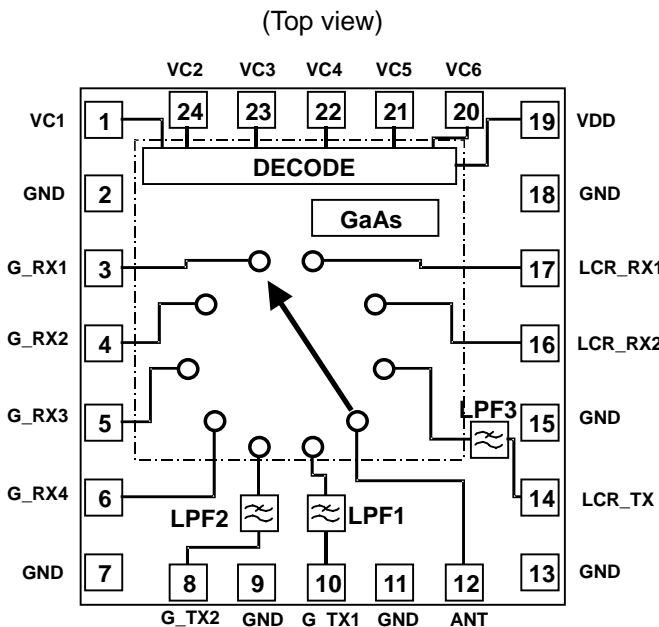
(Top view)

VC2 VC3 VC4 VC5 VC6

24 23 22 21 20

VC1 1

19 VDD

DECODE

GND 2

18 GND

GaAs

G_RX1 3

17 LCR_RX1

G_RX2 4

16 LCR_RX2

G_RX3 5

LPF3

15 GND

G_RX4 6

14 LCR_TX

LPF2

LPF1

GND 7

8 9 10 11 12

13 GND

G_TX2 GND G TX1 GND ANT